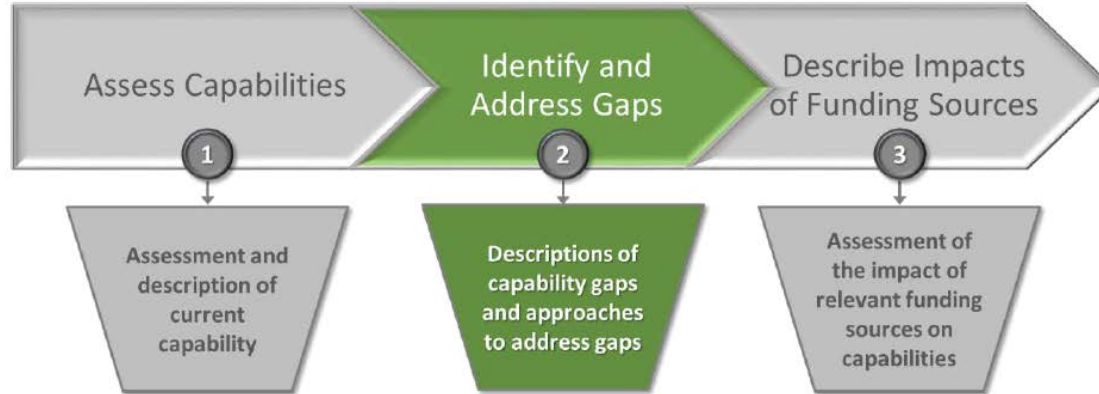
Assess Capabilities

1

Assessment and description of current capability

Identify and Address Gaps

2

Descriptions of capability gaps and approaches to address gaps

Describe Impacts of Funding Sources

3

Assessment of the impact of relevant funding sources on capabilities